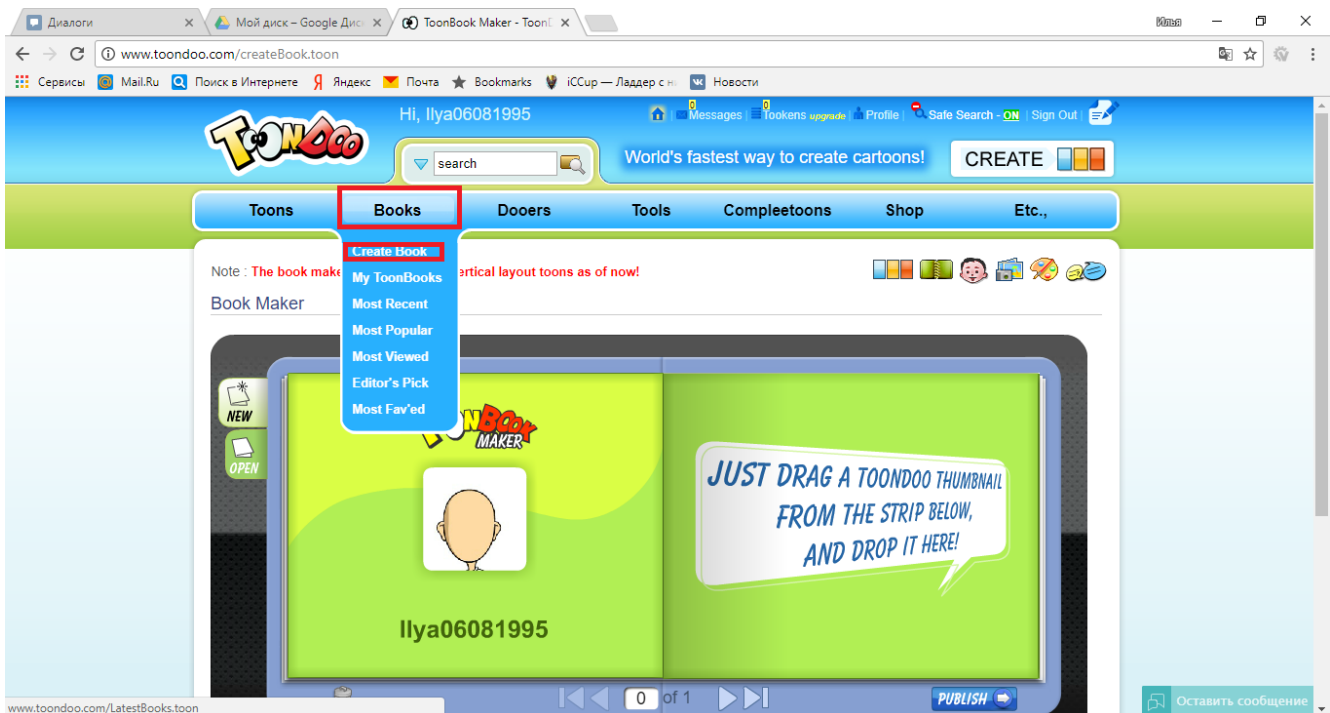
Диалоги
Мой диск – Google Дис
ToonBook Maker - Toon
Илья
www.toondoo.com/createBook.toon
Сервисы Mail.Ru Поиск в Интернете Яндекс Почта Bookmarks iCCup — Ладдер с н Новости

ToonDoo
Hi, Ilya06081995
0 Messages | 0 Tookens upgrade | Profile | Safe Search - ON | Sign Out |
search
World's fastest way to create cartoons!
CREATE

Toons Books Dooers Tools Compleetoons Shop Etc.,

Create Book
My ToonBooks
Most Recent
Most Popular
Most Viewed
Editor's Pick
Most Fav'ed

Note : The book make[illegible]ertical layout toons as of now!
Book Maker

NEW
OPEN
ToonBook MAKER
Ilya06081995
JUST DRAG A TOONDOO THUMBNAIL FROM THE STRIP BELOW, AND DROP IT HERE!
0 of 1
PUBLISH
www.toondoo.com/LatestBooks.toon
Оставить сообщение